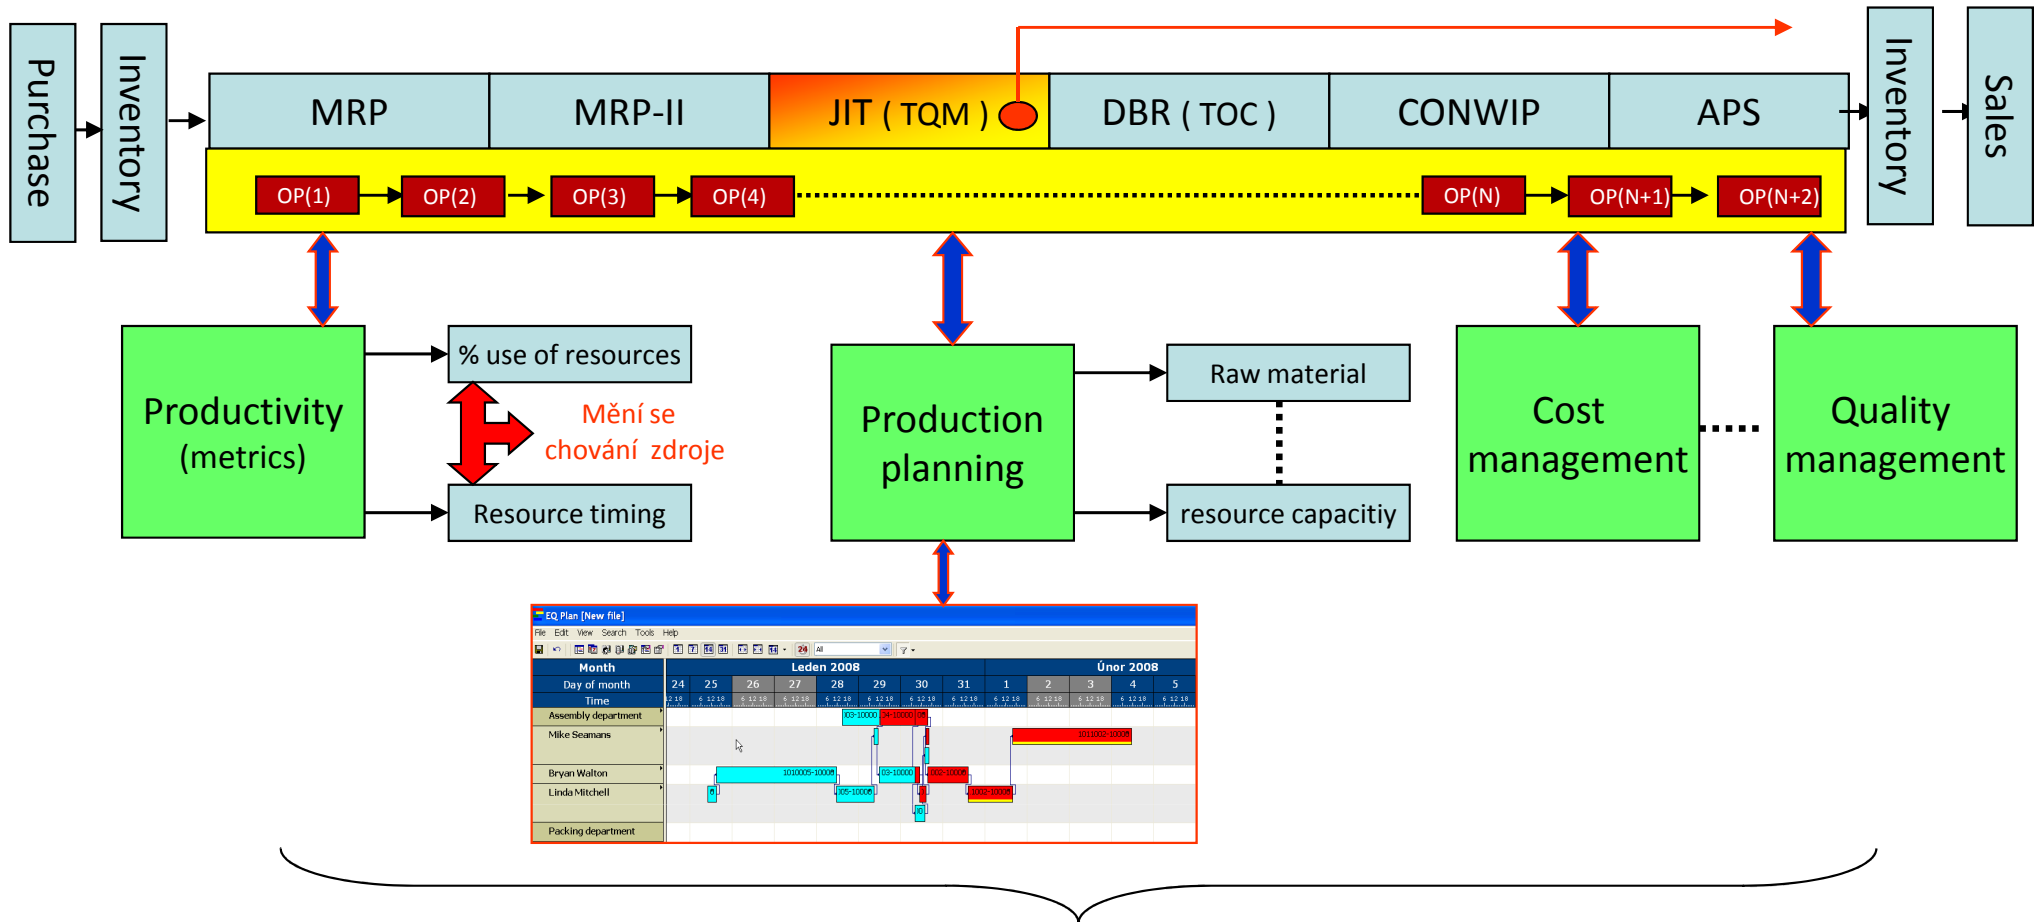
Purchase

Inventory

MRP

MRP-II

JIT ( TQM )

DBR ( TOC )

CONWIP

APS

Inventory

Sales

OP(1) OP(2) OP(3) OP(4) OP(N) OP(N+1) OP(N+2)

Productivity (metrics)

% use of resources

Měňí se chování zdroje

Resource timing

Production planning

Raw material

resource capacitiy

Cost management

Quality management

EQ Plan [New file]

File Edit View Search Tools Help

| Month | Leden 2008 | | | | | | | | Únor 2008 | | | | |
|---|---|---|---|---|---|---|---|---|---|---|---|---|---|
| Day of month | 24 | 25 | 26 | 27 | 28 | 29 | 30 | 31 | 1 | 2 | 3 | 4 | 5 |
| Time | | | | | | | | | | | | | |

Assembly department
Mike Seamans
Bryan Walton
Linda Mitchell
Packing department

1010005-10008
1011002-10009
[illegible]